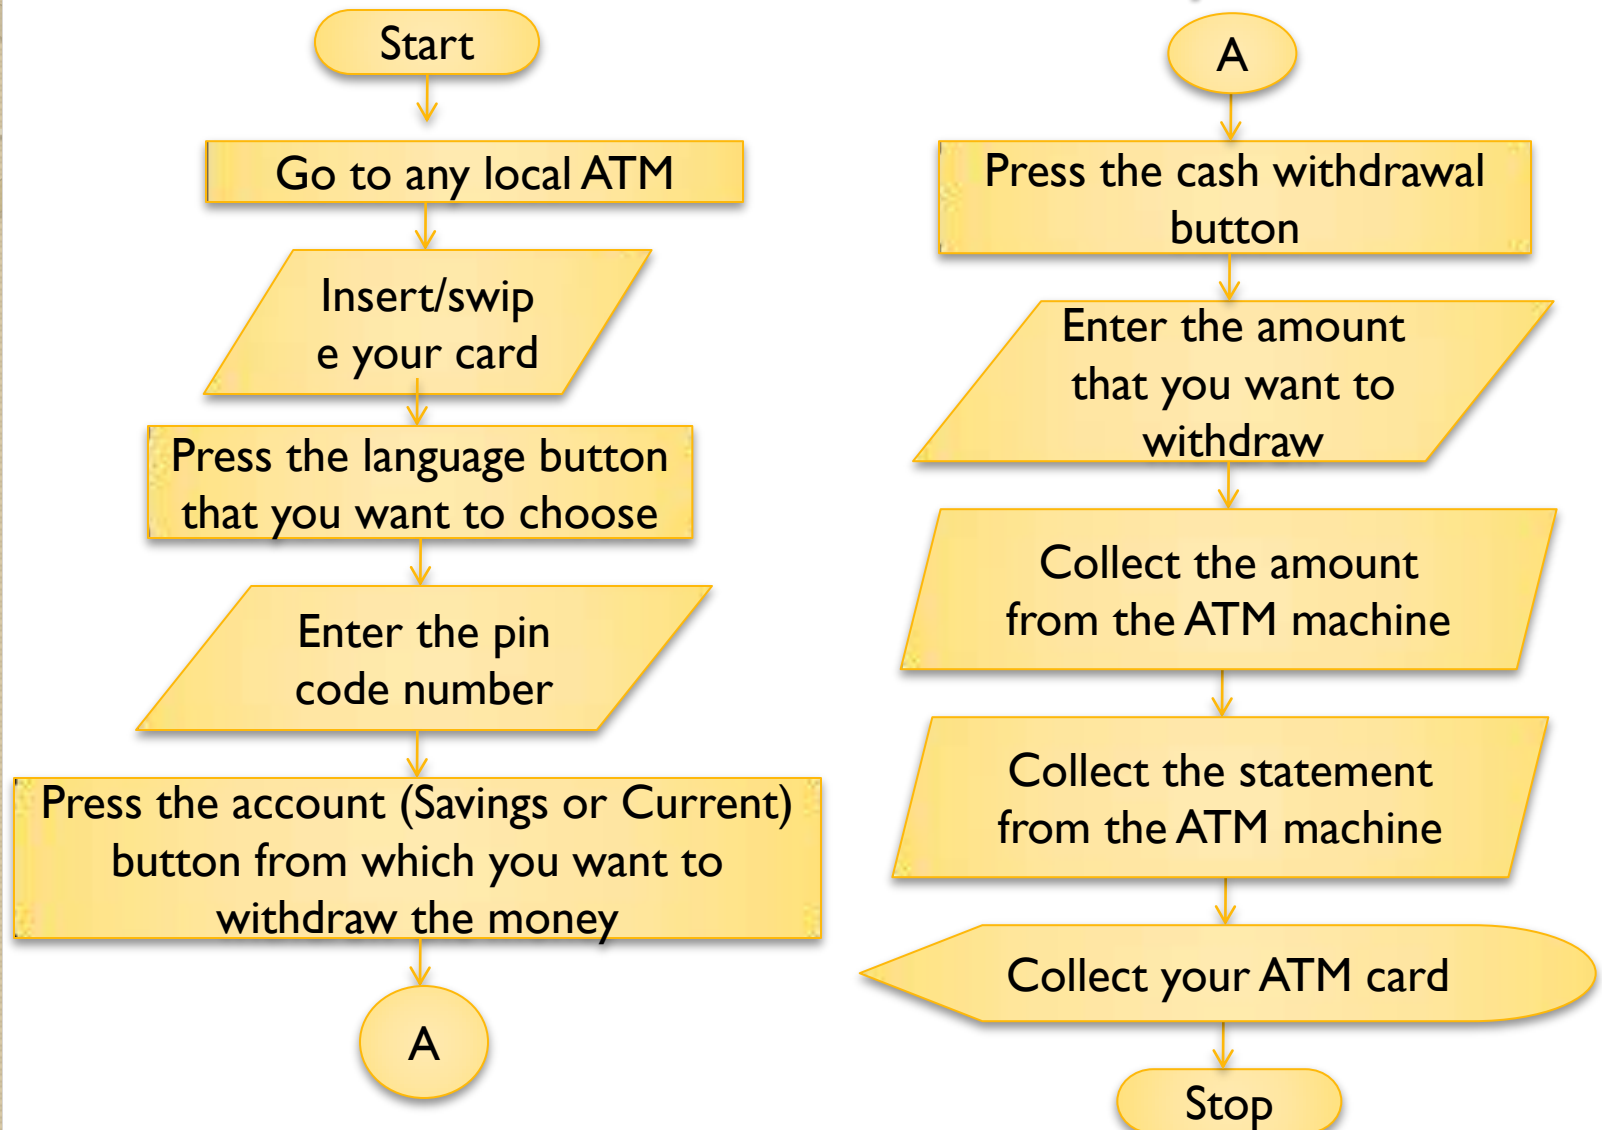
Start

Go to any local ATM

Insert/swip e your card

Press the language button that you want to choose

Enter the pin code number

Press the account (Savings or Current) button from which you want to withdraw the money

A

A

Press the cash withdrawal button

Enter the amount that you want to withdraw

Collect the amount from the ATM machine

Collect the statement from the ATM machine

Collect your ATM card

Stop